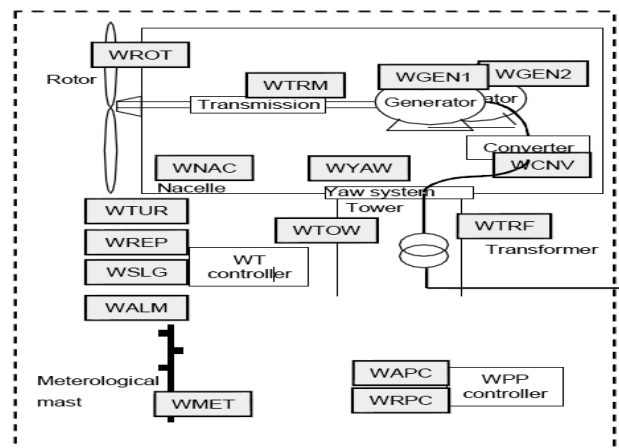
WROT
Rotor
WTRM
Transmission
WGEN1
WGEN2
Generator
ator
Converter
WCNV
WNAC
Nacelle
WYAW
Yaw system
Tower
WTUR
WREP
WSLG
WT controller
WTOW
WTRF
Transformer
WALM
Meterological mast
WMET
WAPC
WRPC
WPP controller